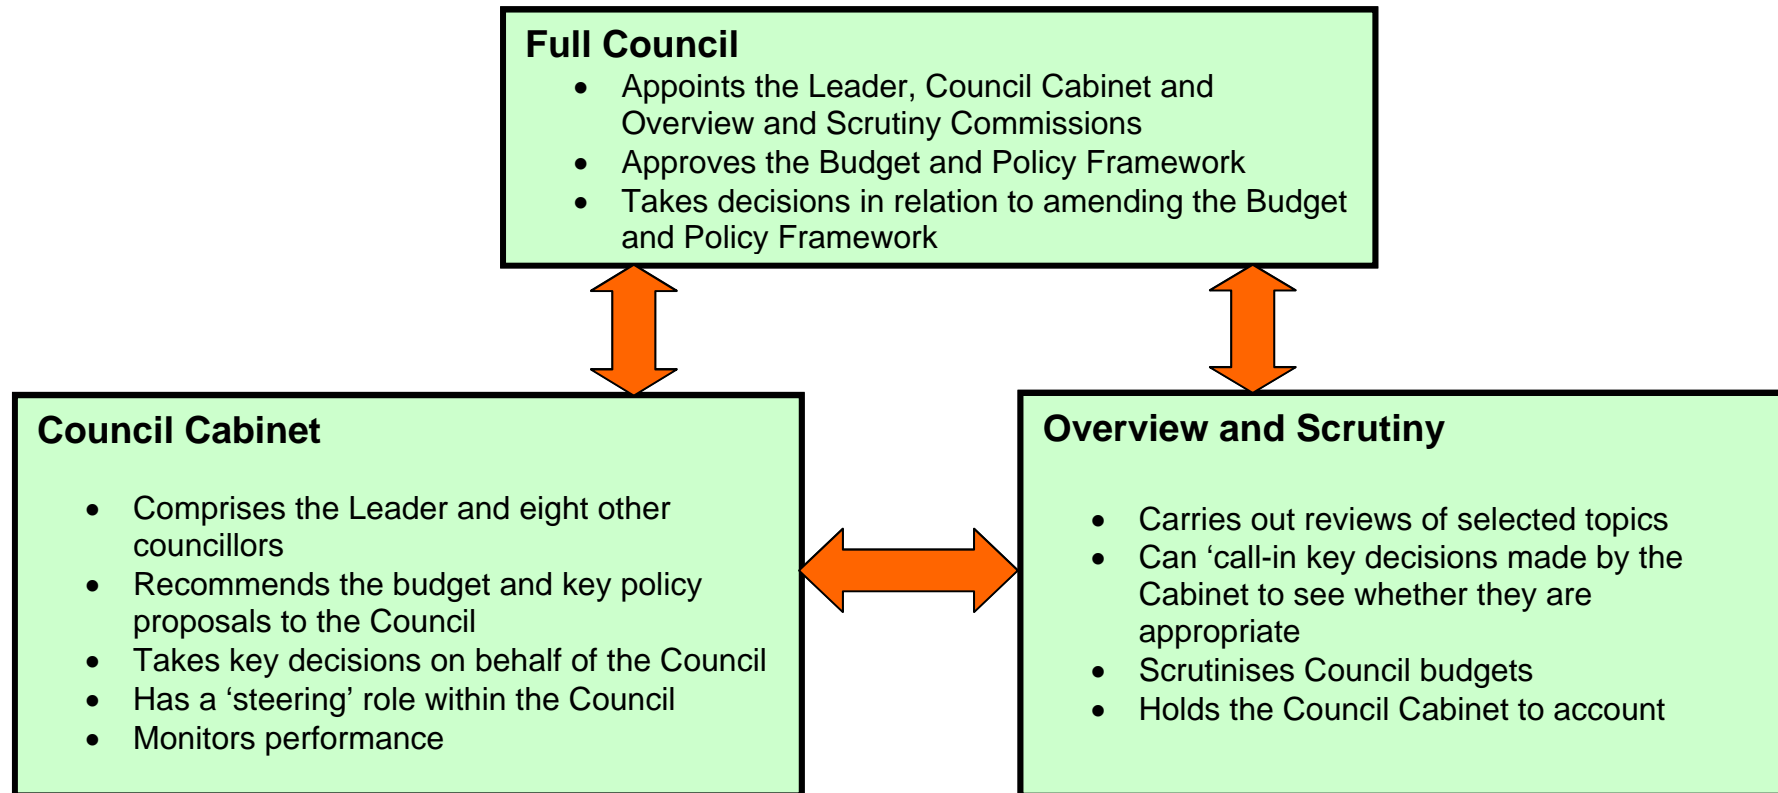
Full Council

- Appoints the Leader, Council Cabinet and Overview and Scrutiny Commissions
- Approves the Budget and Policy Framework
- Takes decisions in relation to amending the Budget and Policy Framework

Council Cabinet

- Comprises the Leader and eight other councillors
- Recommends the budget and key policy proposals to the Council
- Takes key decisions on behalf of the Council
- Has a ‘steering’ role within the Council
- Monitors performance

Overview and Scrutiny

- Carries out reviews of selected topics
- Can ‘call-in key decisions made by the Cabinet to see whether they are appropriate
- Scrutinises Council budgets
- Holds the Council Cabinet to account